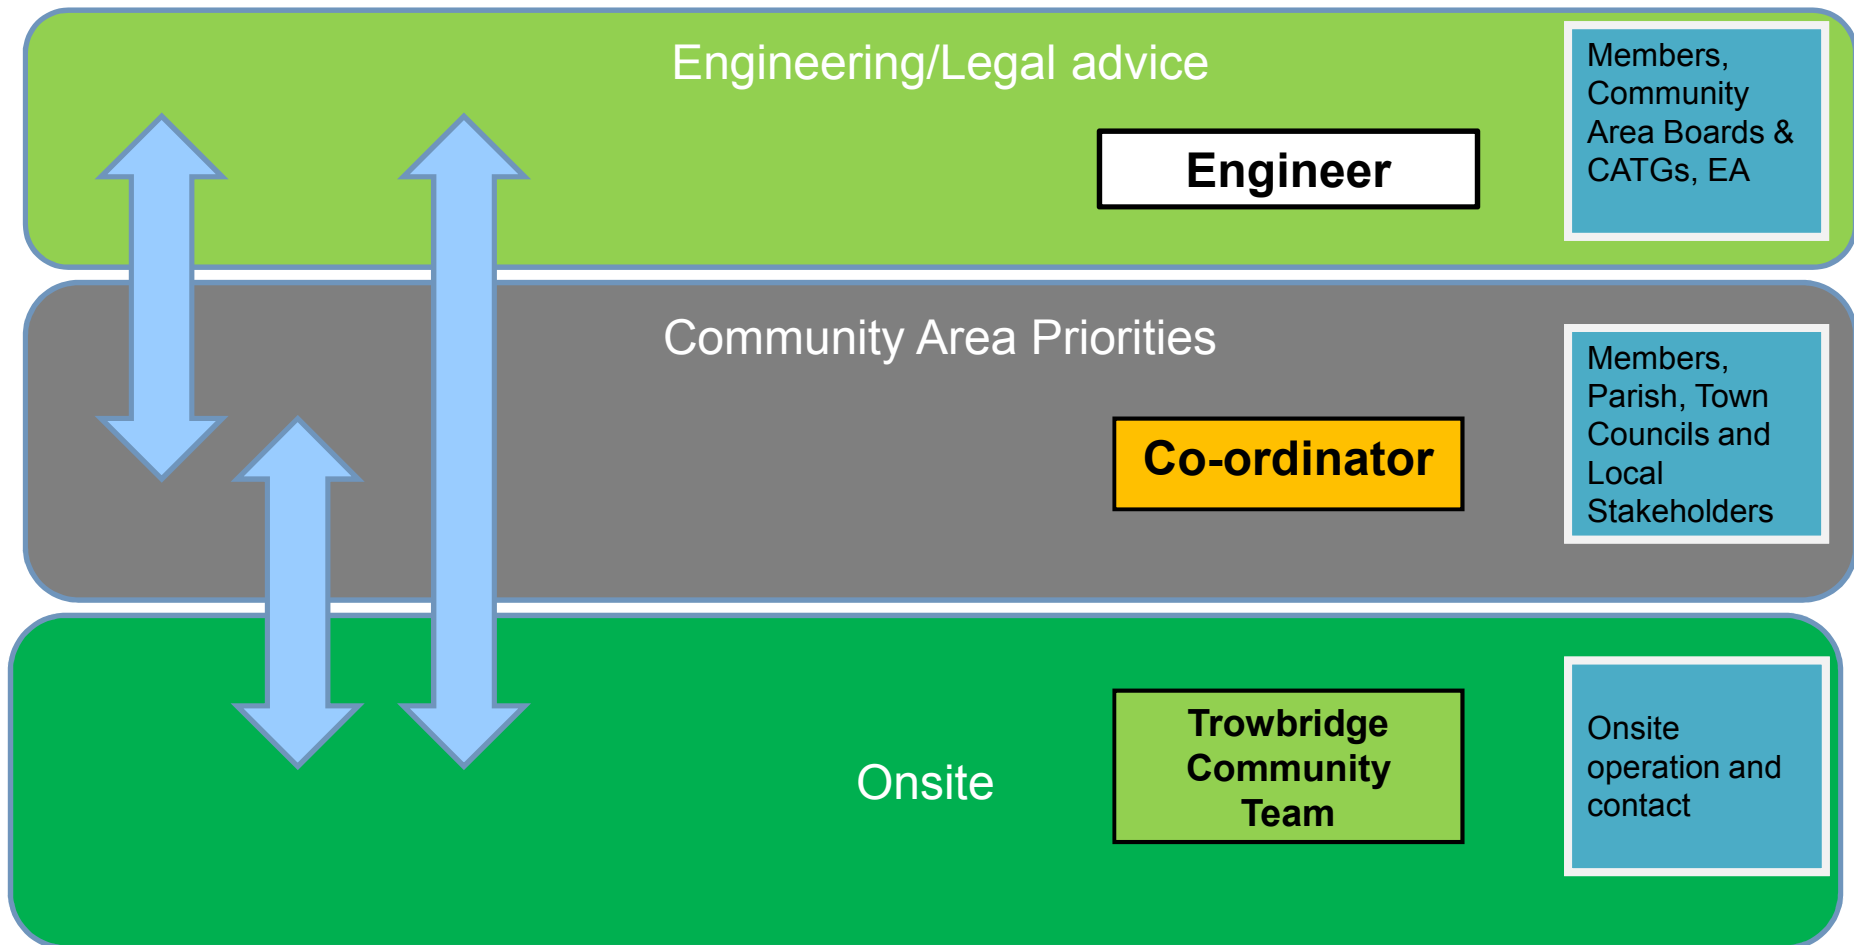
Engineering/Legal advice

Engineer

Members, Community Area Boards & CATGs, EA

Community Area Priorities

Co-ordinator

Members, Parish, Town Councils and Local Stakeholders

Onsite

Trowbridge Community Team

Onsite operation and contact